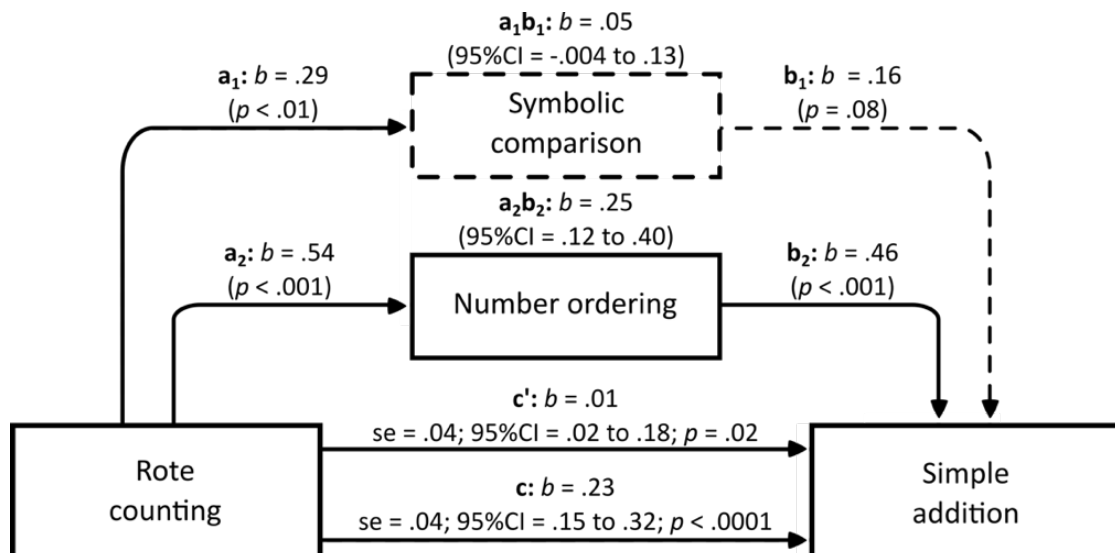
$\mathbf{a_1b_1}$: $b$ = .05
(95%CI = -.004 to .13)

$\mathbf{a_1}$: $b$ = .29
($p$ < .01)

Symbolic comparison

$\mathbf{b_1}$: $b$ = .16
($p$ = .08)

$\mathbf{a_2b_2}$: $b$ = .25
(95%CI = .12 to .40)

$\mathbf{a_2}$: $b$ = .54
($p$ < .001)

Number ordering

$\mathbf{b_2}$: $b$ = .46
($p$ < .001)

**c'**: $b$ = .01
se = .04; 95%CI = .02 to .18; $p$ = .02

Rote counting

**c**: $b$ = .23
se = .04; 95%CI = .15 to .32; $p$ < .0001

Simple addition